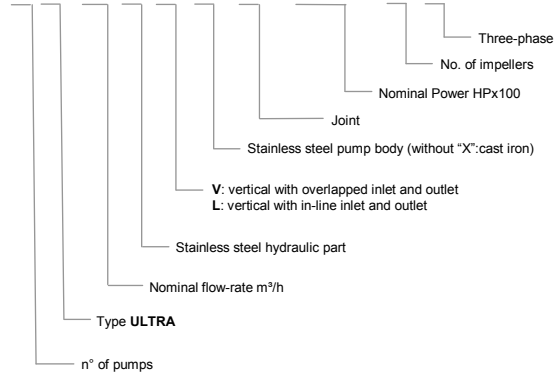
Three-phase

No. of impellers

Nominal Power HPx100

Joint

Stainless steel pump body (without "X":cast iron)

**V**: vertical with overlapped inlet and outlet
**L**: vertical with in-line inlet and outlet

Stainless steel hydraulic part

Nominal flow-rate m³/h

Type **ULTRA**

n° of pumps